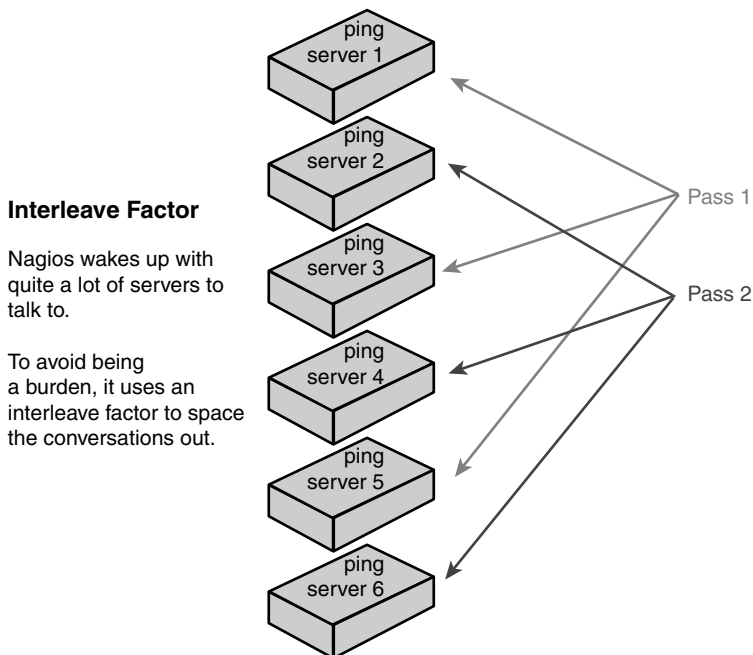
ping
server 1

ping
server 2

Interleave Factor

Nagios wakes up with quite a lot of servers to talk to.

To avoid being a burden, it uses an interleave factor to space the conversations out.

ping
server 3

ping
server 4

ping
server 5

ping
server 6

Pass 1

Pass 2